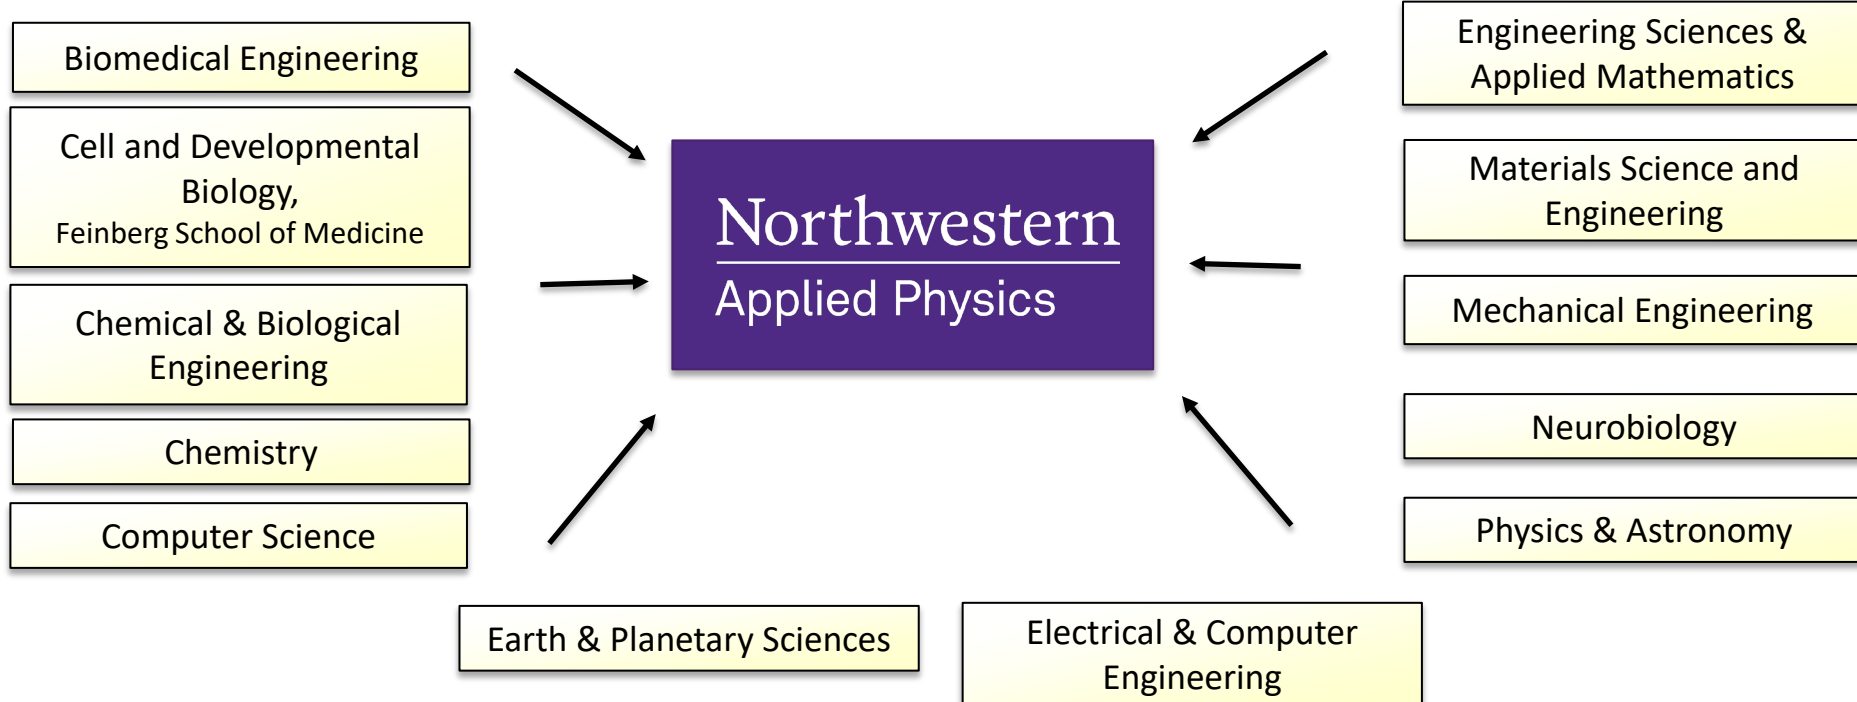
Biomedical Engineering

Cell and Developmental Biology,
Feinberg School of Medicine

Chemical & Biological Engineering

Chemistry

Computer Science

Northwestern
Applied Physics

Engineering Sciences & Applied Mathematics

Materials Science and Engineering

Mechanical Engineering

Neurobiology

Physics & Astronomy

Earth & Planetary Sciences

Electrical & Computer Engineering